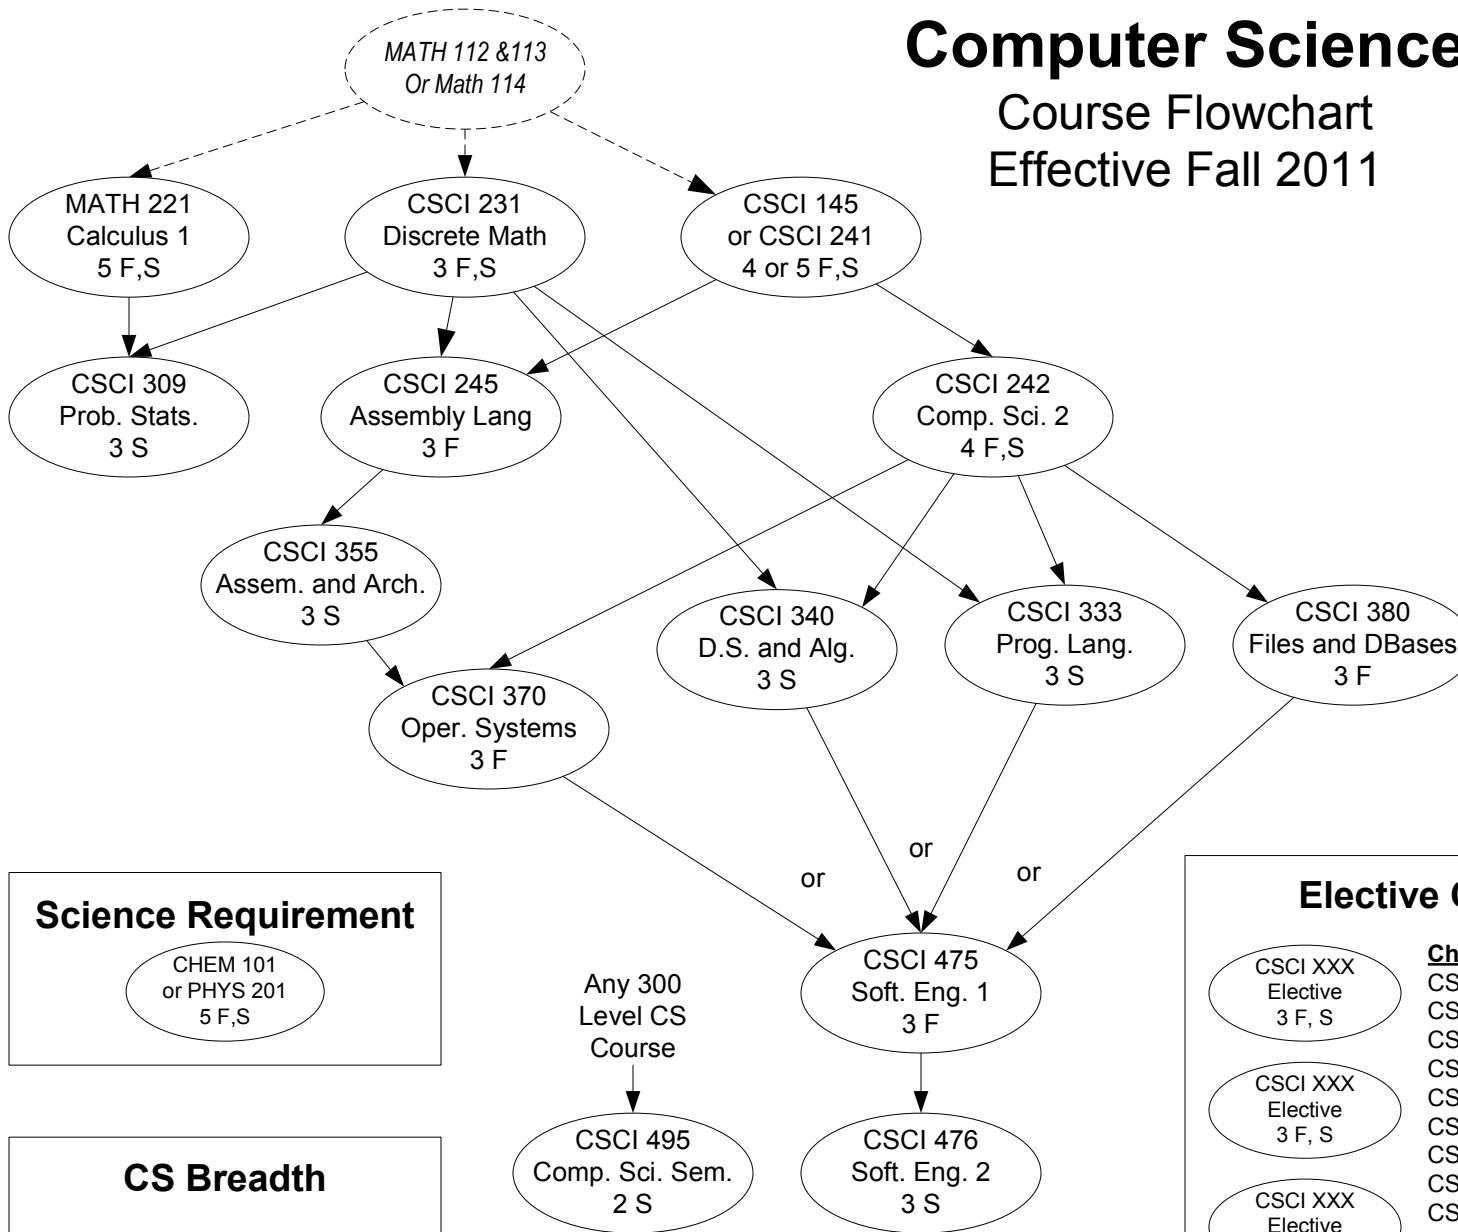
Computer Science

Course Flowchart
Effective Fall 2011

MATH 112 &113
Or Math 114

MATH 221
Calculus 1
5 F,S

CSCI 231
Discrete Math
3 F,S

CSCI 145
or CSCI 241
4 or 5 F,S

CSCI 309
Prob. Stats.
3 S

CSCI 245
Assembly Lang
3 F

CSCI 242
Comp. Sci. 2
4 F,S

CSCI 355
Assem. and Arch.
3 S

CSCI 340
D.S. and Alg.
3 S

CSCI 333
Prog. Lang.
3 S

CSCI 380
Files and DBases
3 F

CSCI 370
Oper. Systems
3 F

or

or

or

Science Requirement

CHEM 101
or PHYS 201
5 F,S

Any 300
Level CS
Course

CSCI 475
Soft. Eng. 1
3 F

CSCI 495
Comp. Sci. Sem.
2 S

CSCI 476
Soft. Eng. 2
3 S

CS Breadth

Elective C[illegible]

CSCI XXX
Elective
3 F, S

CSCI XXX
Elective
3 F, S

CSCI XXX
Elective

Ch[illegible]
CS
CS
CS
CS
CS
CS
CS
CS
CS